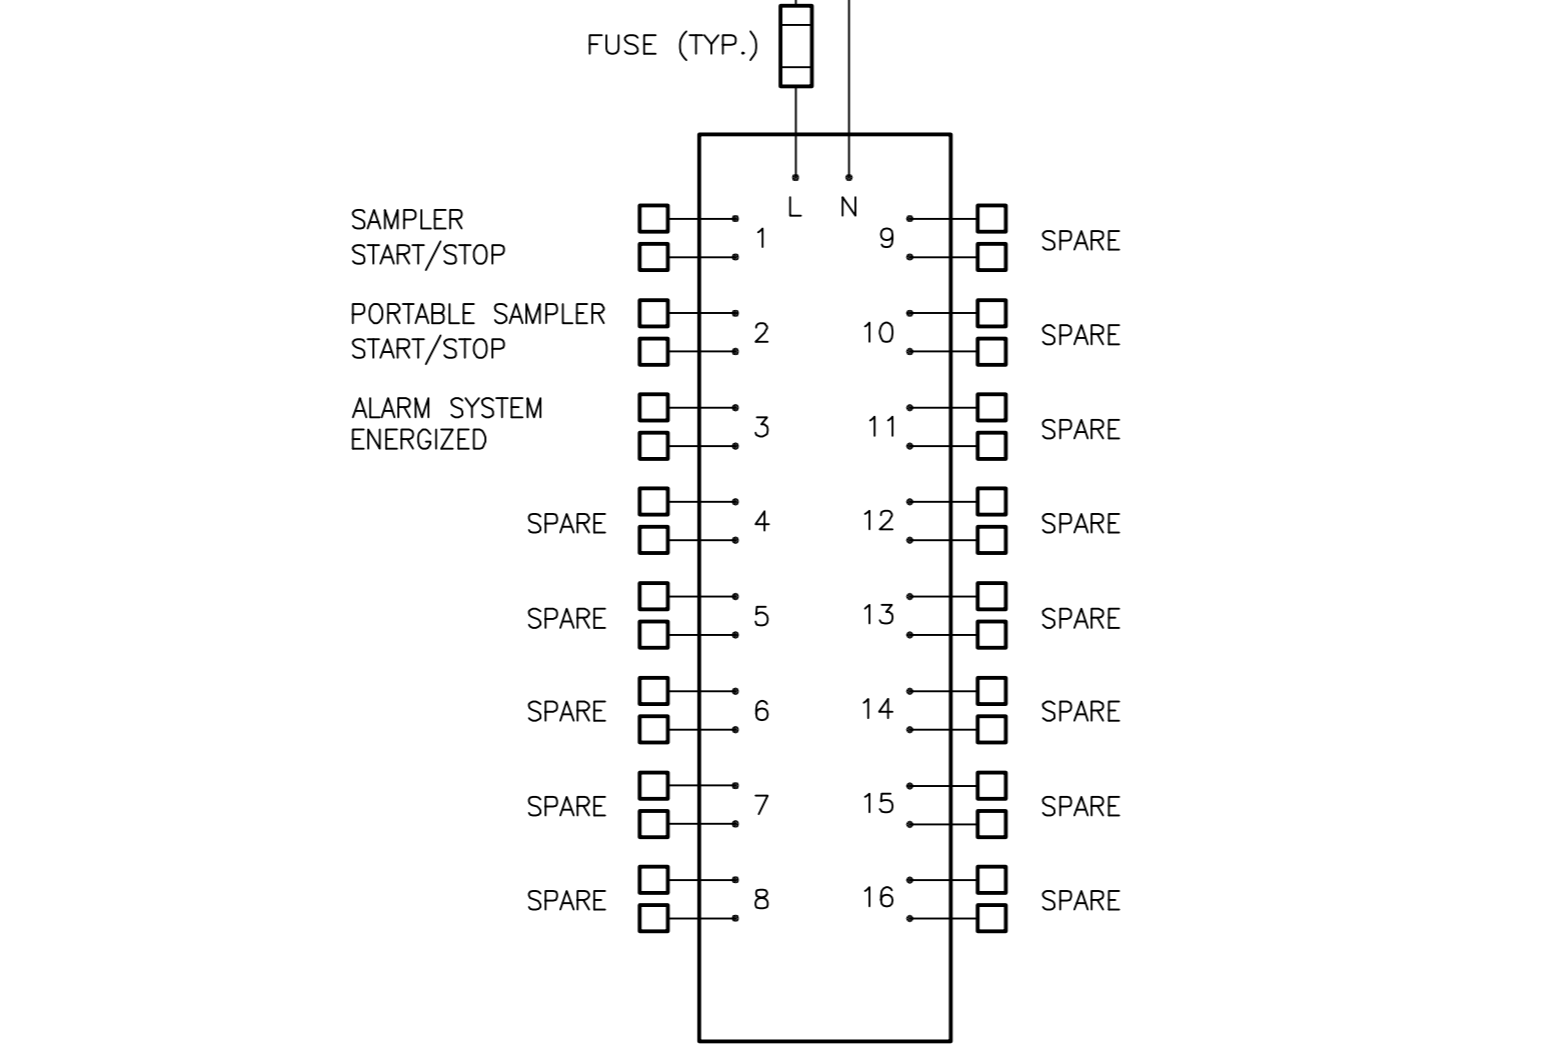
FUSE (TYP.)

L N

SAMPLER START/STOP 1

9 SPARE

PORTABLE SAMPLER START/STOP 2

10 SPARE

ALARM SYSTEM ENERGIZED 3

11 SPARE

SPARE 4

12 SPARE

SPARE 5

13 SPARE

SPARE 6

14 SPARE

SPARE 7

15 SPARE

SPARE 8

16 SPARE